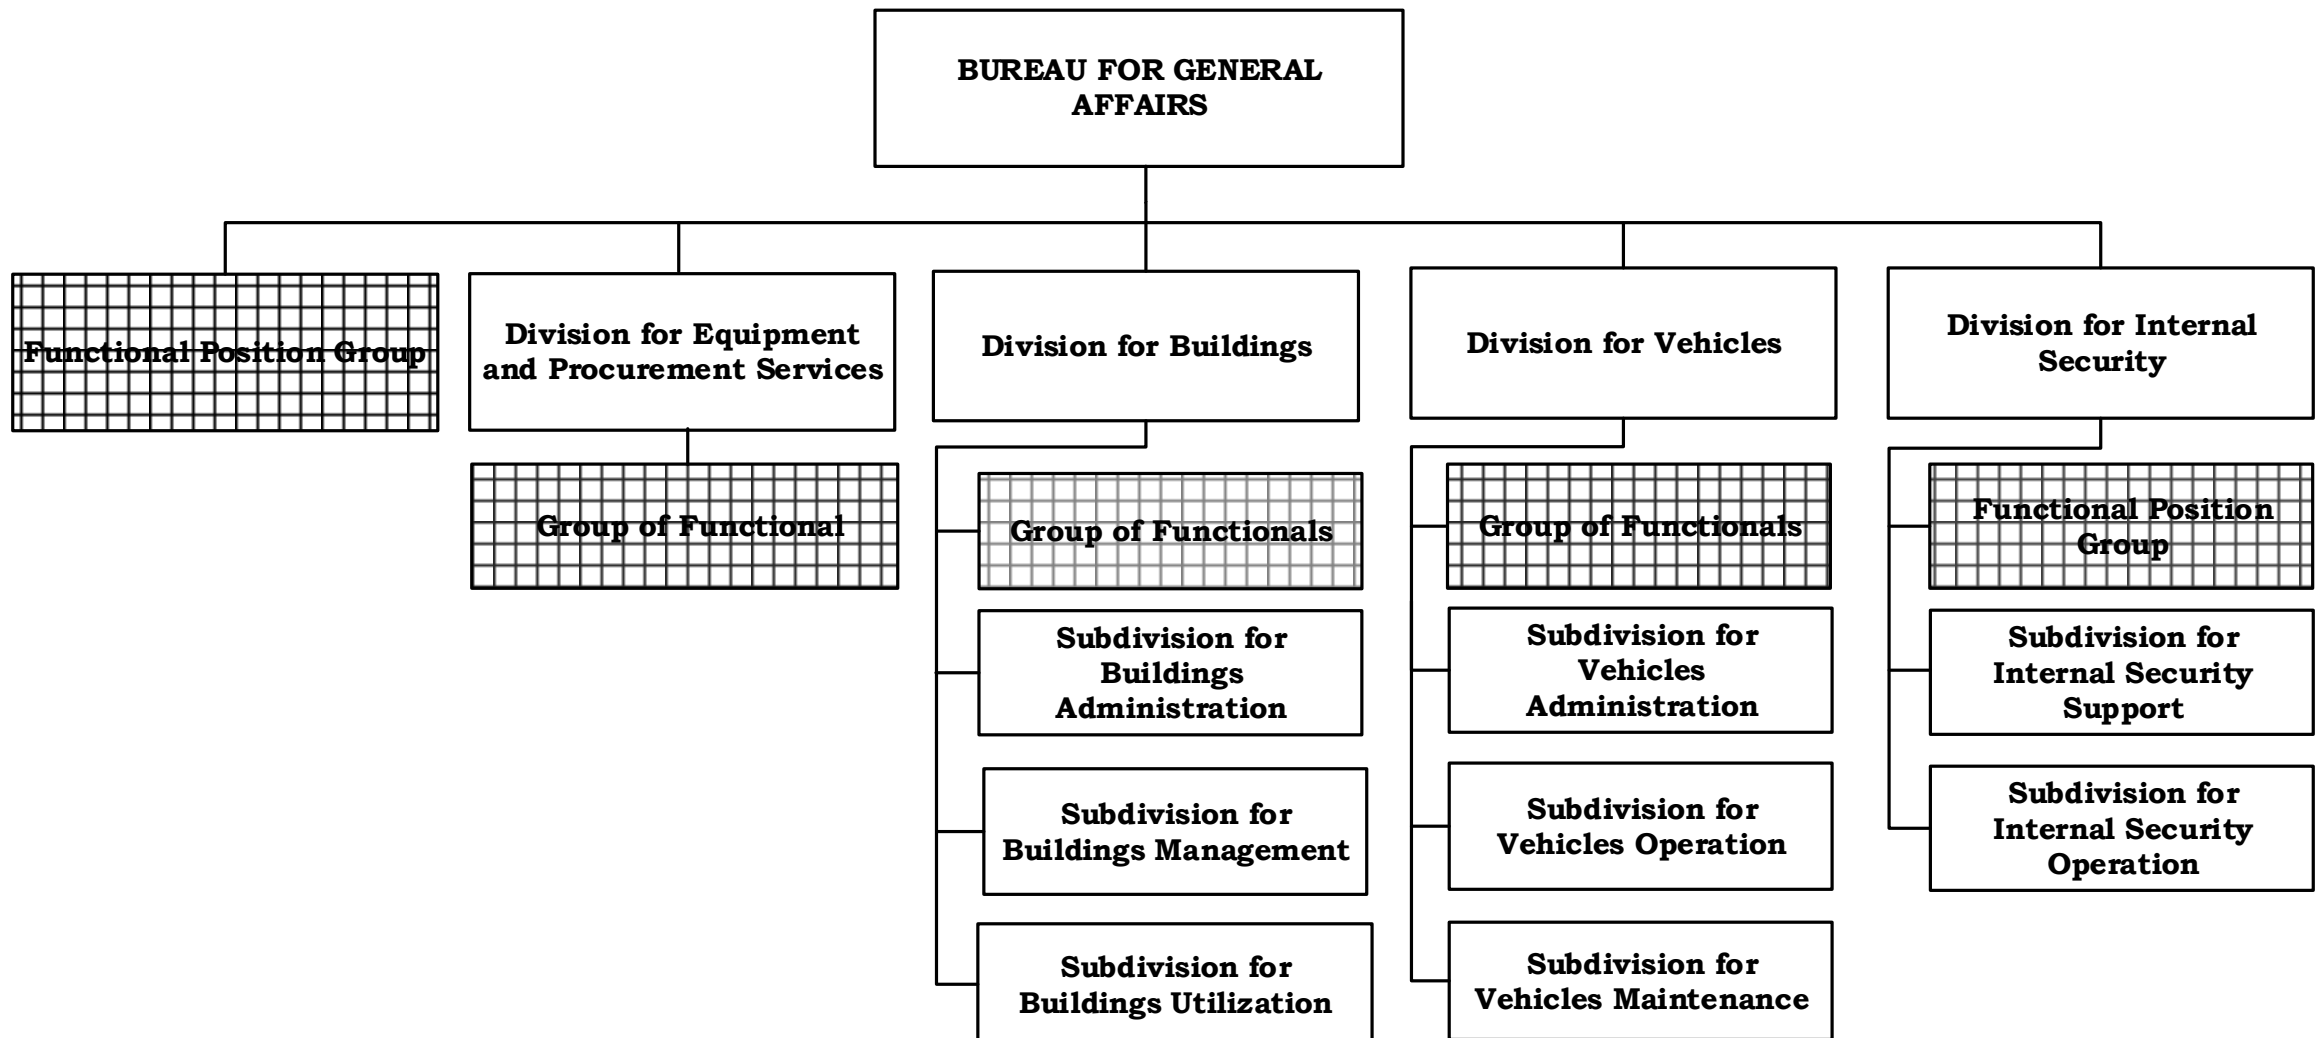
BUREAU FOR GENERAL AFFAIRS

Functional Position Group

Division for Equipment and Procurement Services

Group of Functional

Division for Buildings

Group of Functionals

Subdivision for Buildings Administration

Subdivision for Buildings Management

Subdivision for Buildings Utilization

Division for Vehicles

Group of Functionals

Subdivision for Vehicles Administration

Subdivision for Vehicles Operation

Subdivision for Vehicles Maintenance

Division for Internal Security

Functional Position Group

Subdivision for Internal Security Support

Subdivision for Internal Security Operation